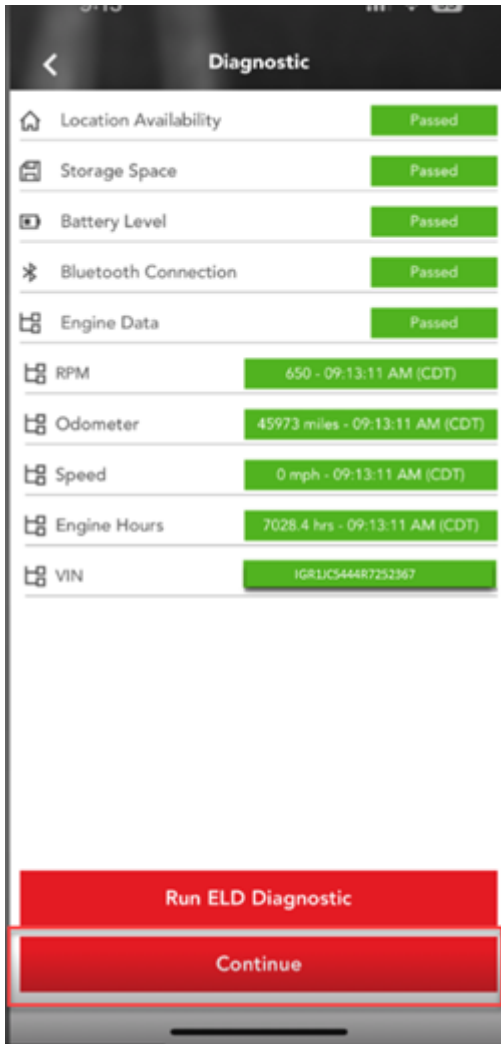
Diagnostic

Location Availability Passed

Storage Space Passed

Battery Level Passed

Bluetooth Connection Passed

Engine Data Passed

RPM 650 - 09:13:11 AM (CDT)

Odometer 45973 miles - 09:13:11 AM (CDT)

Speed 0 mph - 09:13:11 AM (CDT)

Engine Hours 7028.4 hrs - 09:13:11 AM (CDT)

VIN IGR1JC5444R7252367

Run ELD Diagnostic

Continue